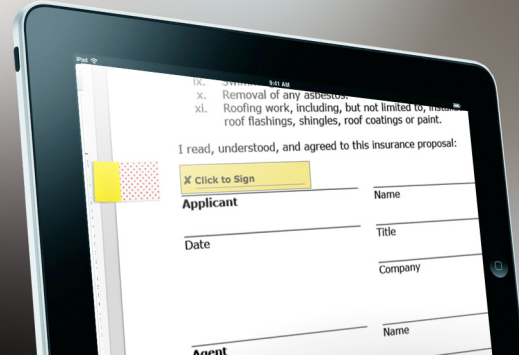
iPad 9:41 AM

ix. Swim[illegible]
x. Removal of any asbestos.
xi. Roofing work, including, but not limited to, install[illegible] roof flashings, shingles, roof coatings or paint.

I read, understood, and agreed to this insurance proposal:

✗ Click to Sign

Applicant

Name

Date

Title

Company

Name

Agent